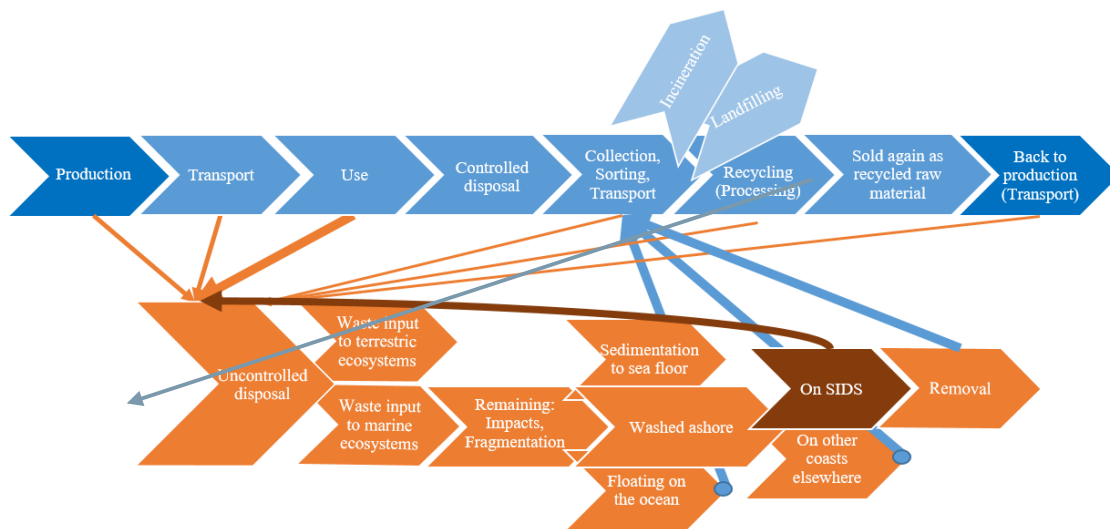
Incineration

Landfilling

Production

Transport

Use

Controlled disposal

Collection, Sorting, Transport

Recycling (Processing)

Sold again as recycled raw material

Back to production (Transport)

Uncontrolled disposal

Waste input to terrestric ecosystems

Waste input to marine ecosystems

Remaining: Impacts, Fragmentation

Sedimentation to sea floor

Washed ashore

Floating on the ocean

On SIDS

On other coasts elsewhere

Removal